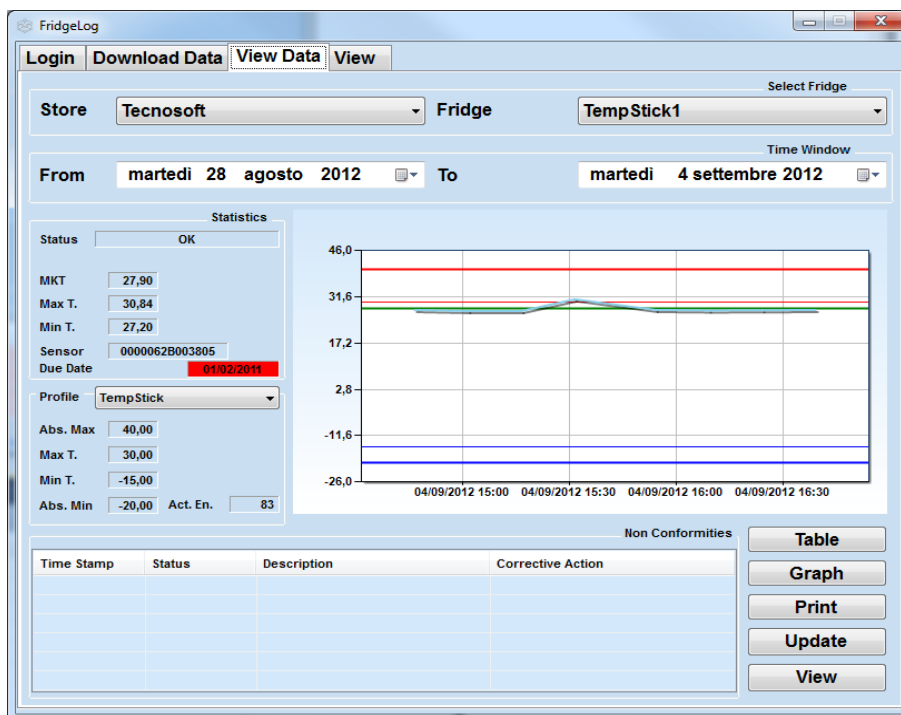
FridgeLog

Login | Download Data | View Data | View

Select Fridge

Store Tecnosoft Fridge TempStick1

Time Window

From martedì 28 agosto 2012 To martedì 4 settembre 2012

Statistics

Status OK

MKT 27,90
Max T. 30,84
Min T. 27,20
Sensor 0000062B003805
Due Date 01/02/2011

Profile TempStick

Abs. Max 40,00
Max T. 30,00
Min T. -15,00
Abs. Min -20,00 Act. En. 83

46,0
31,6
17,2
2,8
-11,6
-26,0

04/09/2012 15:00 04/09/2012 15:30 04/09/2012 16:00 04/09/2012 16:30

Non Conformities

| Time Stamp | Status | Description | Corrective Action |
|---|---|---|---|
| | | | |

Table
Graph
Print
Update
View